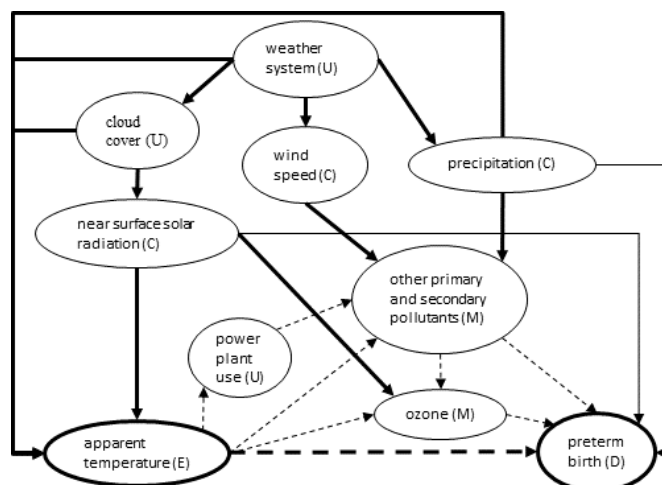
weather system (U)

cloud cover (U)

wind speed (C)

precipitation (C)

near surface solar radiation (C)

other primary and secondary pollutants (M)

power plant use (U)

ozone (M)

apparent temperature (E)

preterm birth (D)